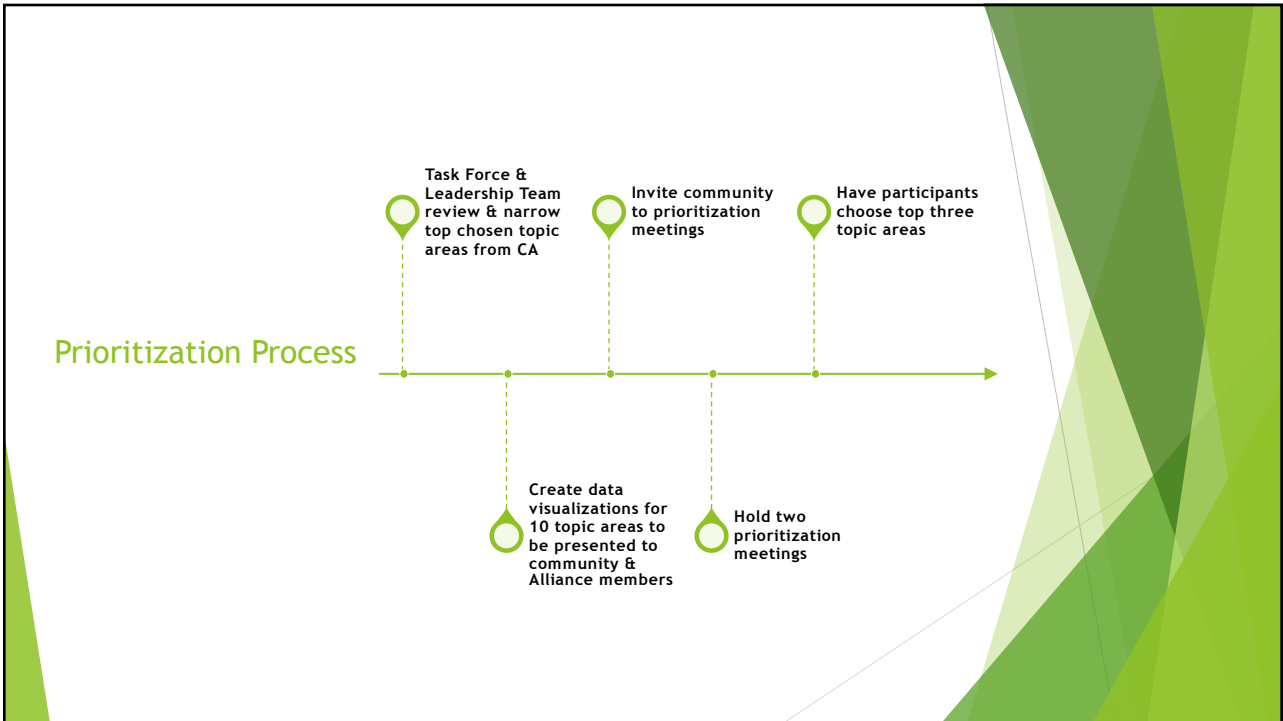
Prioritization Process

Task Force & Leadership Team review & narrow top chosen topic areas from CA

Create data visualizations for 10 topic areas to be presented to community & Alliance members

Invite community to prioritization meetings

Hold two prioritization meetings

Have participants choose top three topic areas